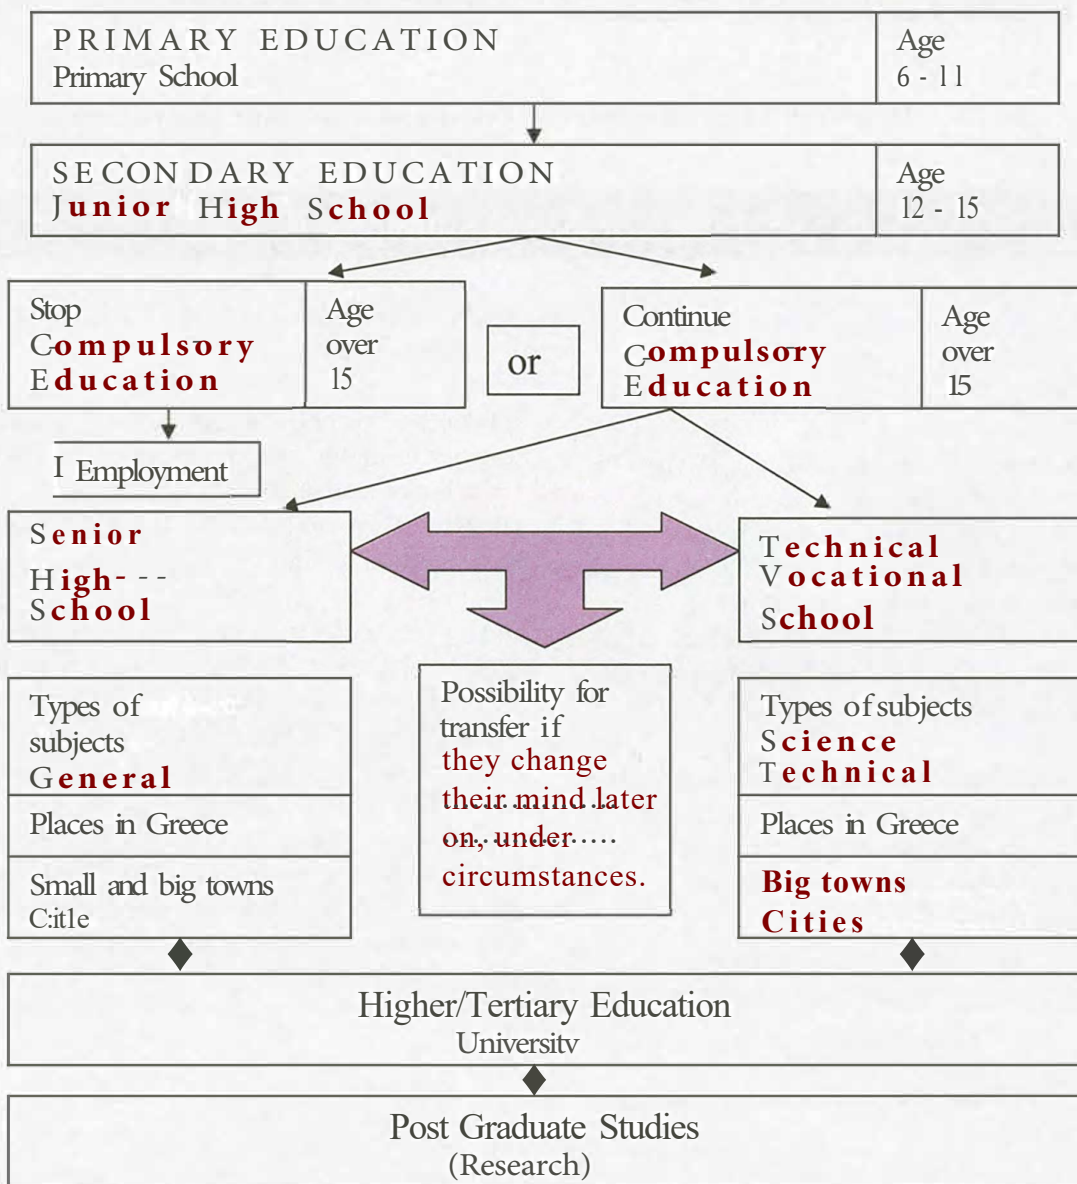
PRIMARY EDUCATION
Primary School

Age
6 - 11

SECONDARY EDUCATION
Junior High School

Age
12 - 15

Stop
Compulsory
Education

Age
over
15

or

Continue
Compulsory
Education

Age
over
15

I Employment

Senior
High- - -
School

Technical
Vocational
School

Types of
subjects
General

Places in Greece

Small and big towns
C:it1e

Possibility for
transfer if
they change
their mind later
on, under.....
circumstances.

Types of subjects
Science
Technical

Places in Greece

Big towns
Cities

Higher/Tertiary Education
Universitv

Post Graduate Studies
(Research)